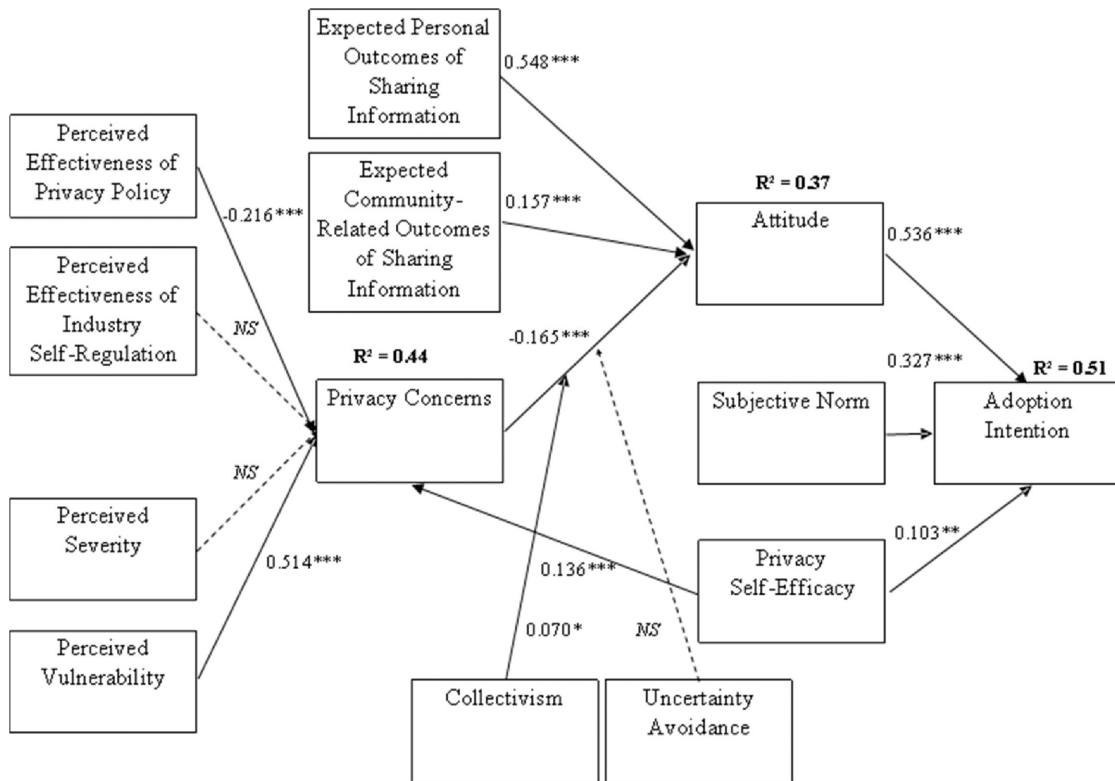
Expected Personal Outcomes of Sharing Information

0.548***

Perceived Effectiveness of Privacy Policy

-0.216***

Expected Community-Related Outcomes of Sharing Information

0.157***

$R^2 = 0.37$

Attitude

0.536***

Perceived Effectiveness of Industry Self-Regulation

NS

$R^2 = 0.44$

-0.165***

0.327***

$R^2 = 0.51$

Privacy Concerns

Subjective Norm

Adoption Intention

NS

Perceived Severity

0.514***

0.136***

Privacy Self-Efficacy

0.103**

Perceived Vulnerability

0.070*

NS

Collectivism

Uncertainty Avoidance